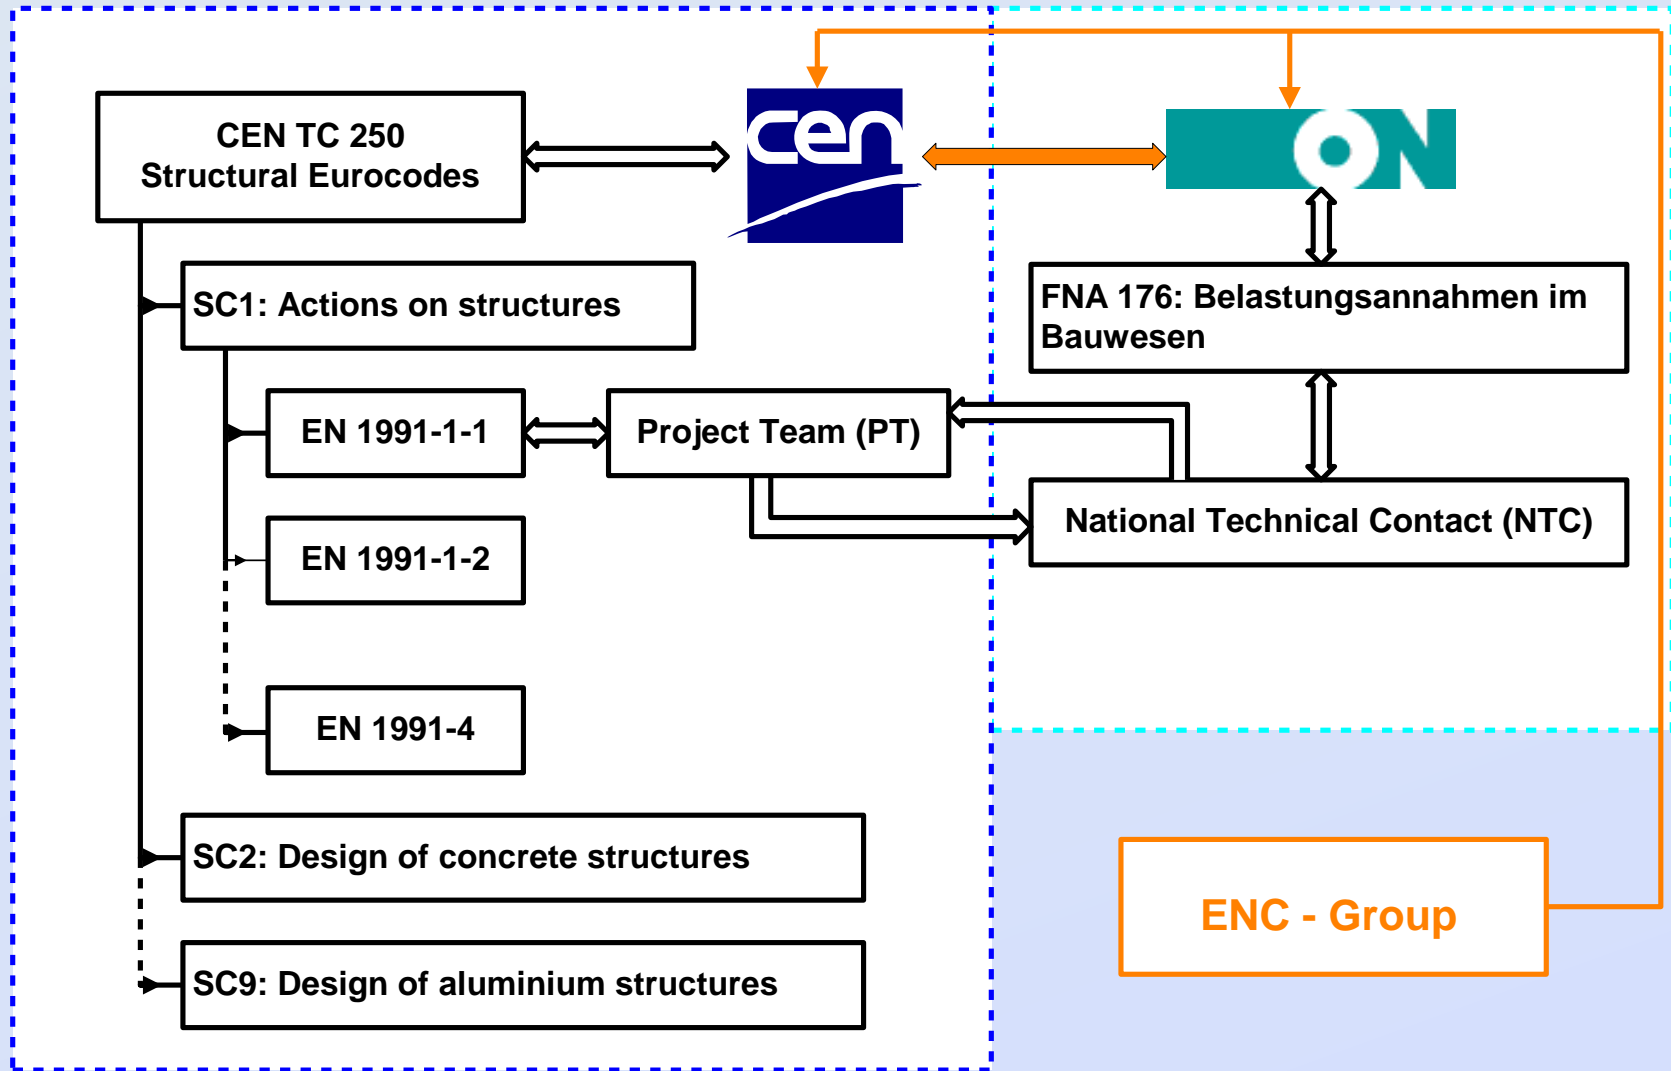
CEN TC 250
Structural Eurocodes

cen

ON

SC1: Actions on structures

FNA 176: Belastungsannahmen im Bauwesen

EN 1991-1-1

Project Team (PT)

National Technical Contact (NTC)

EN 1991-1-2

EN 1991-4

SC2: Design of concrete structures

ENC - Group

SC9: Design of aluminium structures